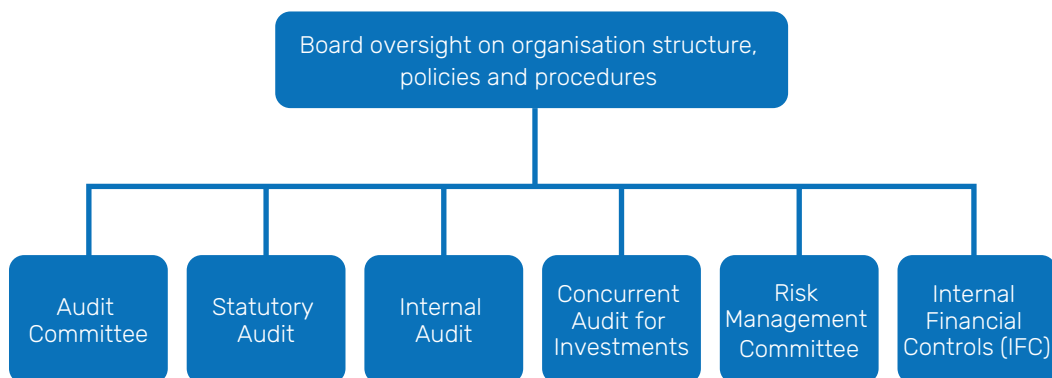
Board oversight on organisation structure, policies and procedures

Audit Committee

Statutory Audit

Internal Audit

Concurrent Audit for Investments

Risk Management Committee

Internal Financial Controls (IFC)